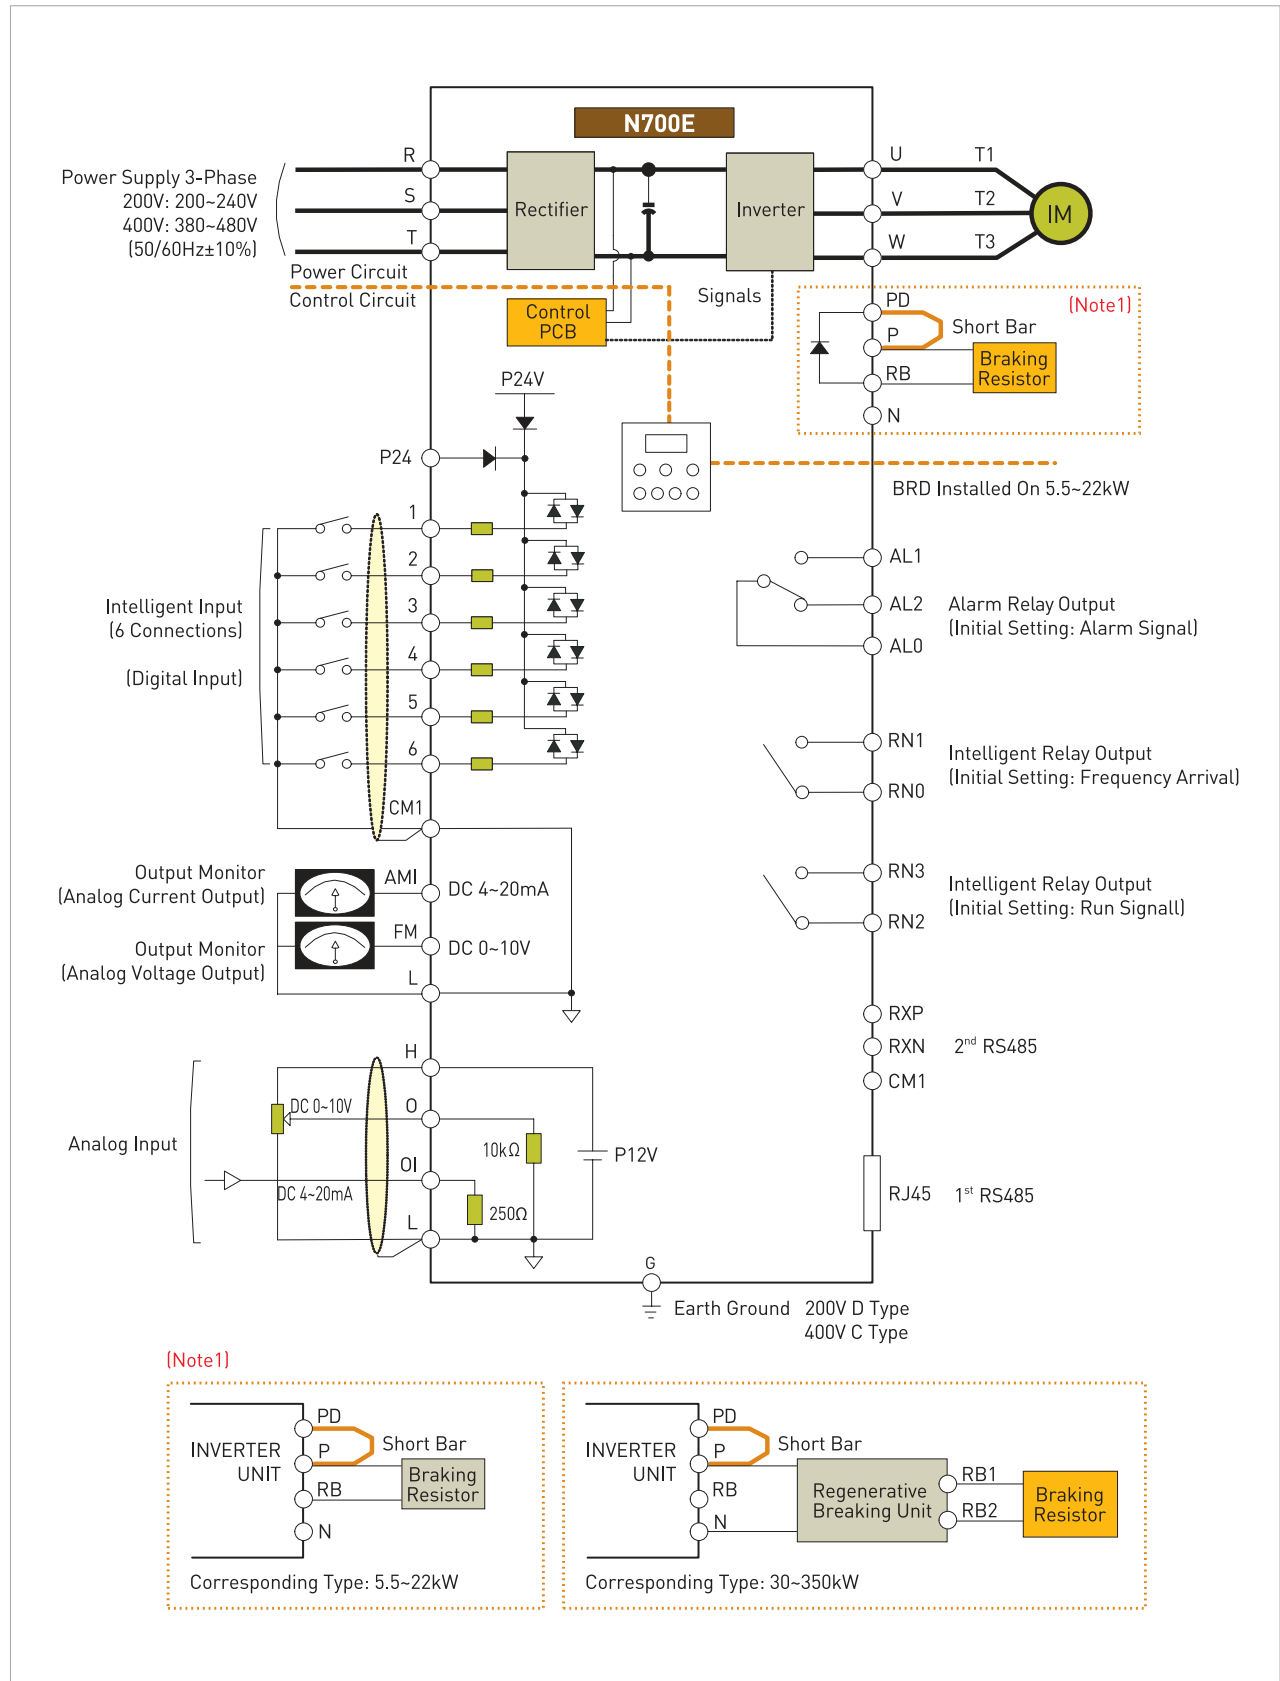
N700E

Power Supply 3-Phase
200V: 200~240V
400V: 380~480V
(50/60Hz±10%)

R
S
T

Rectifier

Inverter

U
V
W

T1
T2
T3

IM

Power Circuit
Control Circuit

Control PCB

Signals

PD
P
RB
N

Short Bar

Braking Resistor

(Note1)

BRD Installed On 5.5~22kW

P24V

P24

1
2
3
4
5
6

CM1

Intelligent Input
(6 Connections)

(Digital Input)

AL1
AL2
AL0

Alarm Relay Output
(Initial Setting: Alarm Signal)

RN1
RN0

Intelligent Relay Output
(Initial Setting: Frequency Arrival)

RN3
RN2

Intelligent Relay Output
(Initial Setting: Run Signall)

Output Monitor
(Analog Current Output)

AMI

DC 4~20mA

Output Monitor
(Analog Voltage Output)

FM

DC 0~10V

L

RXP
RXN
CM1

$2^{nd}$ RS485

H

Analog Input

DC 0~10V

O

OI

DC 4~20mA

L

10kΩ

250Ω

P12V

RJ45

$1^{st}$ RS485

G

Earth Ground

200V D Type
400V C Type

(Note1)

INVERTER UNIT

PD
P
RB
N

Short Bar

Braking Resistor

Corresponding Type: 5.5~22kW

INVERTER UNIT

PD
P
RB
N

Short Bar

Regenerative Breaking Unit

RB1
RB2

Braking Resistor

Corresponding Type: 30~350kW